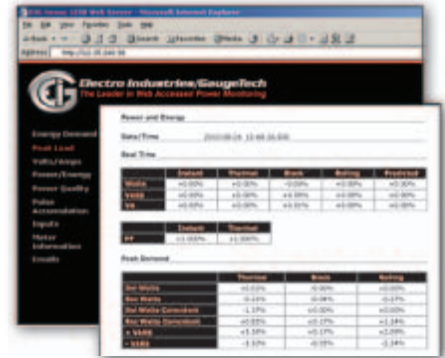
EIG Nexus 1250 Web Server - Microsoft Internet Explorer

File Edit View Favorites Tools Help

Back Search Favorites Media

Address http://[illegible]

Electro Industries/GaugeTech
The Leader in Web Accessed Power Monitoring

Energy Demand
Peak Load
Volts/Amps
Power/Energy
Power Quality
Pulse Accumulation
Inputs
Meter Information
Events

Power and Energy

Date/Time 2010-08-24 13:48:26.000

Real Time

| | Instant | Thermal | Block | Rolling | Predicted |
|---|---|---|---|---|---|
| Watts | +0.00% | +0.00% | -0.03% | +0.00% | +0.00% |
| VARS | +0.00% | +0.00% | +0.00% | +0.00% | +0.00% |
| VA | +0.00% | +0.00% | +0.01% | +0.00% | +0.00% |

| | Instant | Thermal |
|---|---|---|
| PF | +1.000% | +1.000% |

Peak Demand

| | Thermal | Block | Rolling |
|---|---|---|---|
| Del Watts | +0.01% | -0.00% | +0.00% |
| Rec Watts | -0.16% | -0.08% | -0.17% |
| Del Watts Coincident | -1.17% | +0.00% | +0.03% |
| Rec Watts Coincident | +0.00% | +0.17% | +1.14% |
| + VARS | +1.16% | +0.17% | +1.09% |
| - VARS | -1.10% | -0.18% | -2.14% |